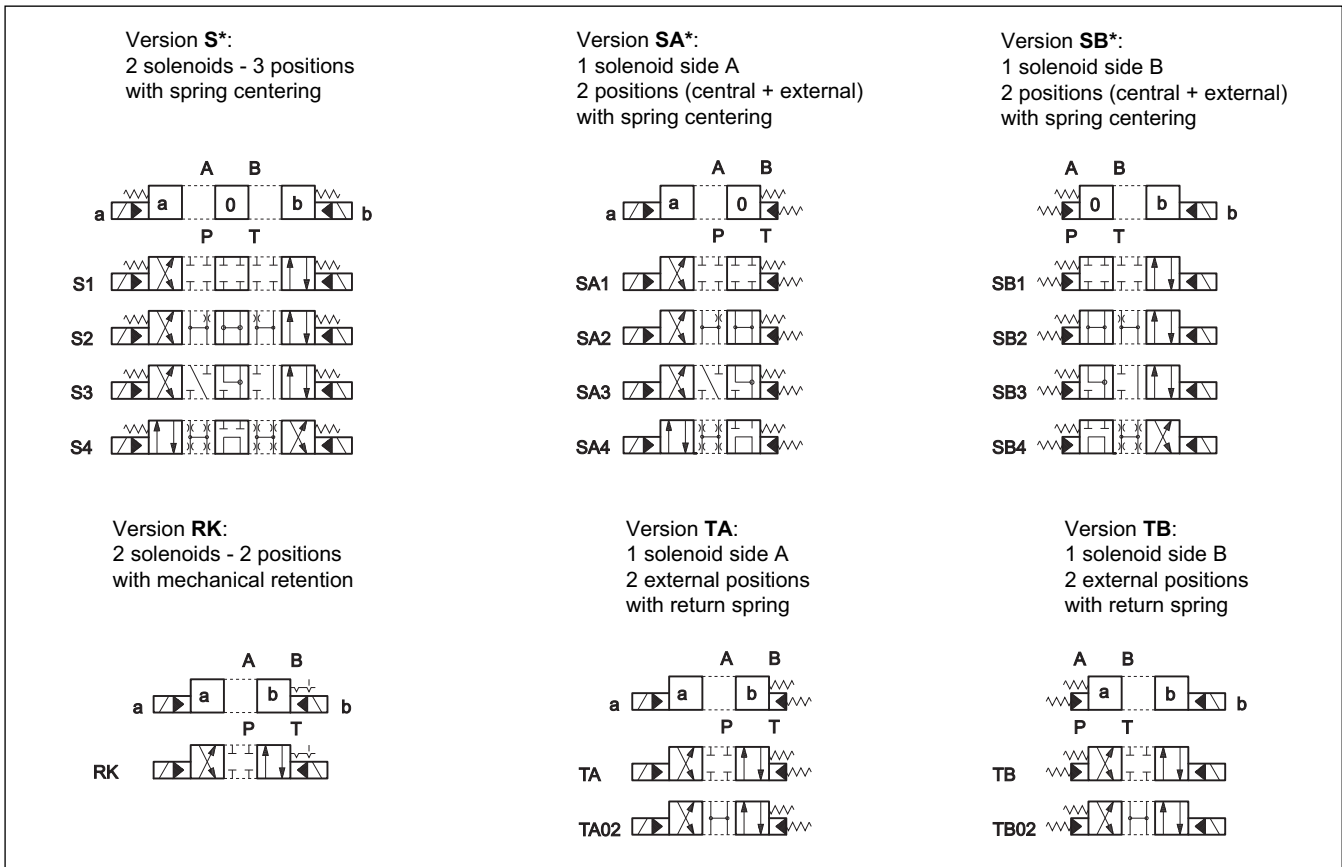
Version **S***:
2 solenoids - 3 positions
with spring centering

A B
a a 0 b b
P T

S1
S2
S3
S4

Version **SA***:
1 solenoid side A
2 positions (central + external)
with spring centering

A B
a a 0
P T

SA1
SA2
SA3
SA4

Version **SB***:
1 solenoid side B
2 positions (central + external)
with spring centering

A B
0 b b
P T

SB1
SB2
SB3
SB4

Version **RK**:
2 solenoids - 2 positions
with mechanical retention

A B
a a b b
P T

RK

Version **TA**:
1 solenoid side A
2 external positions
with return spring

A B
a a b
P T

TA
TA02

Version **TB**:
1 solenoid side B
2 external positions
with return spring

A B
a b b
P T

TB
TB02